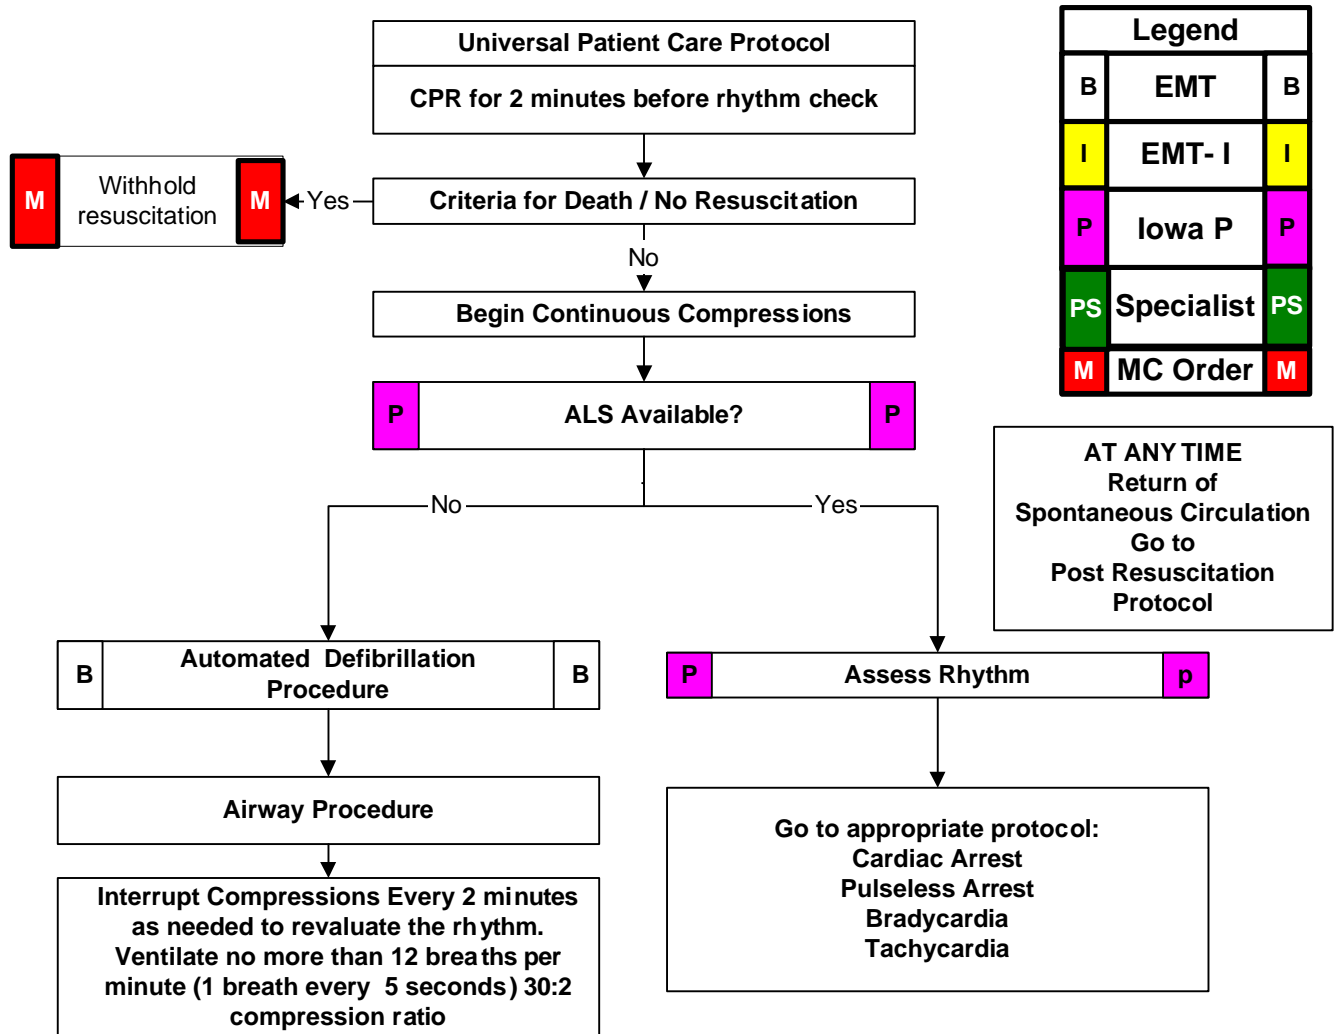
Universal Patient Care Protocol

CPR for 2 minutes before rhythm check

Legend

| B | EMT | B |
|---|---|---|
| I | EMT- I | I |
| P | Iowa P | P |
| PS | Specialist | PS |
| M | MC Order | M |

M Withhold resuscitation M

Yes

Criteria for Death / No Resuscitation

No

Begin Continuous Compressions

P ALS Available? P

No

Yes

AT ANY TIME
Return of
Spontaneous Circulation
Go to
Post Resuscitation
Protocol

B Automated Defibrillation Procedure B

P Assess Rhythm p

Airway Procedure

Go to appropriate protocol:
Cardiac Arrest
Pulseless Arrest
Bradycardia
Tachycardia

Interrupt Compressions Every 2 minutes as needed to revaluate the rhythm. Ventilate no more than 12 breaths per minute (1 breath every 5 seconds) 30:2 compression ratio